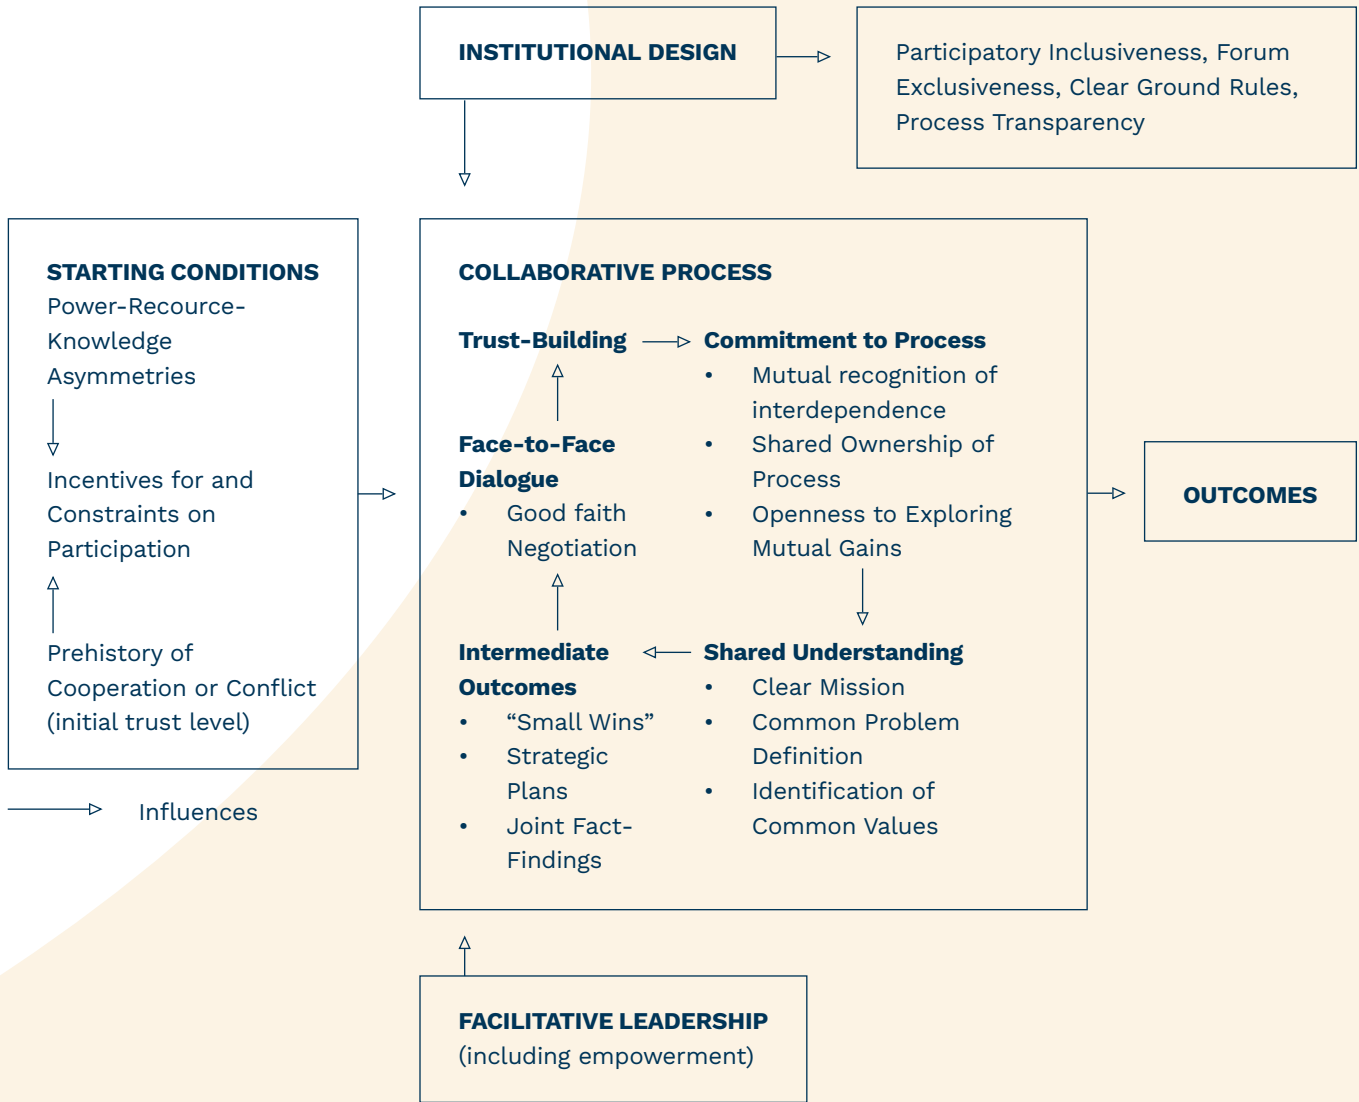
INSTITUTIONAL DESIGN

Participatory Inclusiveness, Forum Exclusiveness, Clear Ground Rules, Process Transparency

STARTING CONDITIONS
Power-Recource-Knowledge Asymmetries

Incentives for and Constraints on Participation

Prehistory of Cooperation or Conflict (initial trust level)

COLLABORATIVE PROCESS

Trust-Building

Commitment to Process
• Mutual recognition of interdependence
• Shared Ownership of Process
• Openness to Exploring Mutual Gains

Face-to-Face Dialogue
• Good faith Negotiation

Intermediate Outcomes
• “Small Wins”
• Strategic Plans
• Joint Fact-Findings

Shared Understanding
• Clear Mission
• Common Problem Definition
• Identification of Common Values

OUTCOMES

Influences

FACILITATIVE LEADERSHIP
(including empowerment)